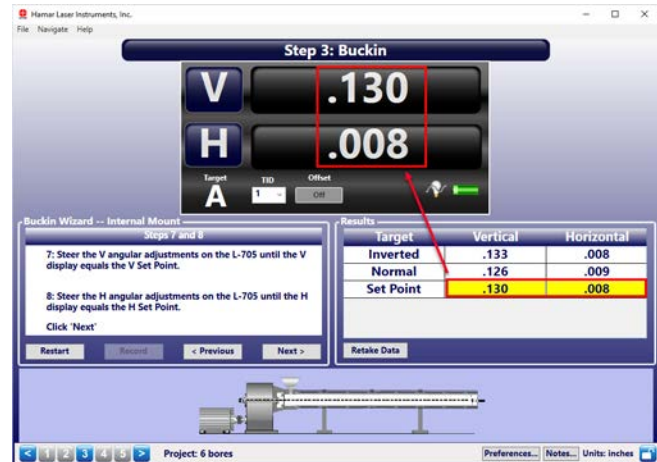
Hamar Laser Instruments, Inc.

File Navigate Help

Step 3: Buckin

V .130

H .008

Target A TID 1 Offset Off

Buckin Wizard -- Internal Mount

Steps 7 and 8

7: Steer the V angular adjustments on the L-705 until the V display equals the V Set Point.

8: Steer the H angular adjustments on the L-705 until the H display equals the H Set Point.

Click 'Next'

Restart Record < Previous Next >

Results

| Target | Vertical | Horizontal |
|---|---|---|
| Inverted | .133 | .008 |
| Normal | .126 | .009 |
| Set Point | .130 | .008 |

Retake Data

< 1 2 3 4 5 > Project: 6 bores

Preferences... Notes... Units: inches